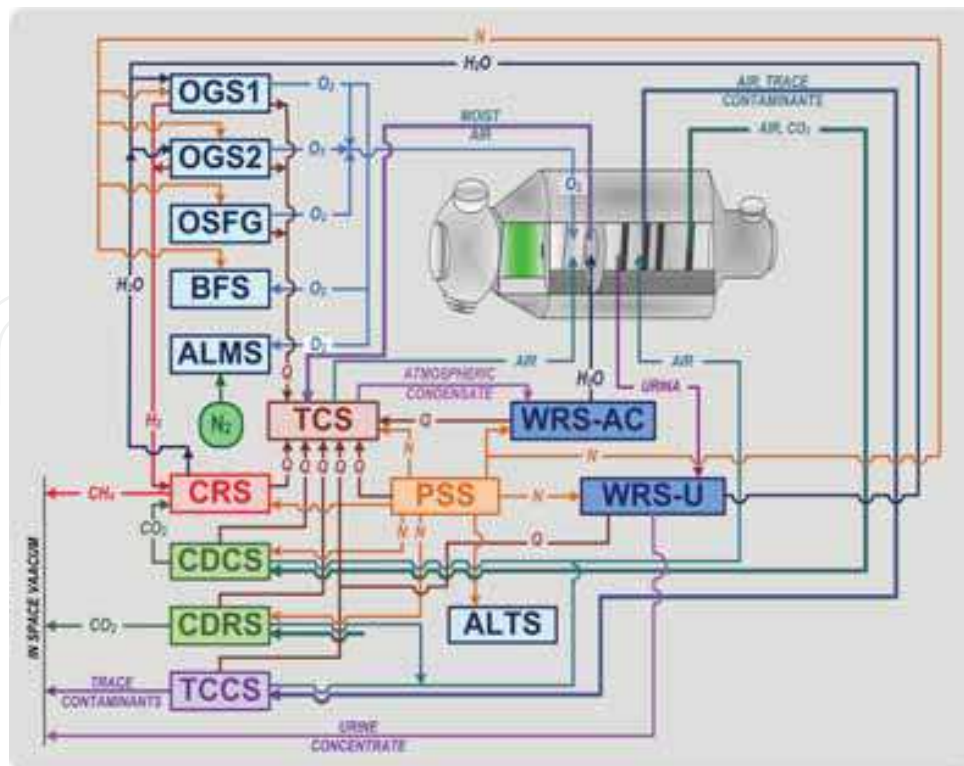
N
$H_2O$
OGS1
$O_2$
AIR TRACE CONTAMINANTS
MOIST AIR
OGS2
$O_2$
AIR, $CO_2$
$O_2$
OSFG
$O_2$
$H_2O$
BFS
$O_2$
ALMS
$O_2$
AIR
AIR
Q
ATMOSPHERIC CONDENSATE
$H_2O$
URINA
$N_2$
$H_2$
TCS
Q
WRS-AC
N
N
Q Q Q Q Q
$CH_4$
CRS
PSS
N
WRS-U
$CO_2$
N N
Q
CDCS
IN SPACE VACUUM
$CO_2$
CDRS
ALTS
TRACE CONTAMINANTS
TCCS
URINE CONCENTRATE